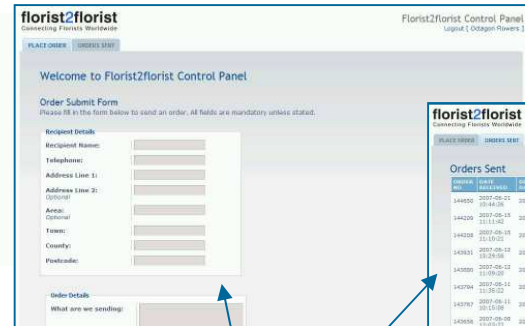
florist2florist
Connecting Florists Worldwide

Florist2florist Control Panel
Logout [ Octagon Flowers ]

PLACE ORDER ORDERS SENT

Welcome to Florist2florist Control Panel

Order Submit Form
Please fill in the form below to send an order. All fields are mandatory unless stated.

Recipient Details
Recipient Name:
Telephone:
Address Line 1:
Address Line 2:
Optional
Area:
Optional
Town:
County:
Postcode:

Order Details
What are we sending:

florist2florist
Connecting Florists Worldwide

PLACE ORDER ORDERS SENT

Orders Sent

| ORDER NO | DATE RECEIVED | D |
|---|---|---|
| 144650 | 2007-06-21 10:44:26 | 20 |
| 144209 | 2007-06-15 11:11:42 | 20 |
| 144208 | 2007-06-15 11:10:21 | 20 |
| 143931 | 2007-06-12 15:29:56 | 20 |
| 143880 | 2007-06-12 11:09:20 | 20 |
| 143794 | 2007-06-11 11:38:22 | 20 |
| 143767 | 2007-06-11 10:15:08 | 20 |
| 143656 | 2007-06-08 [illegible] | 20 |